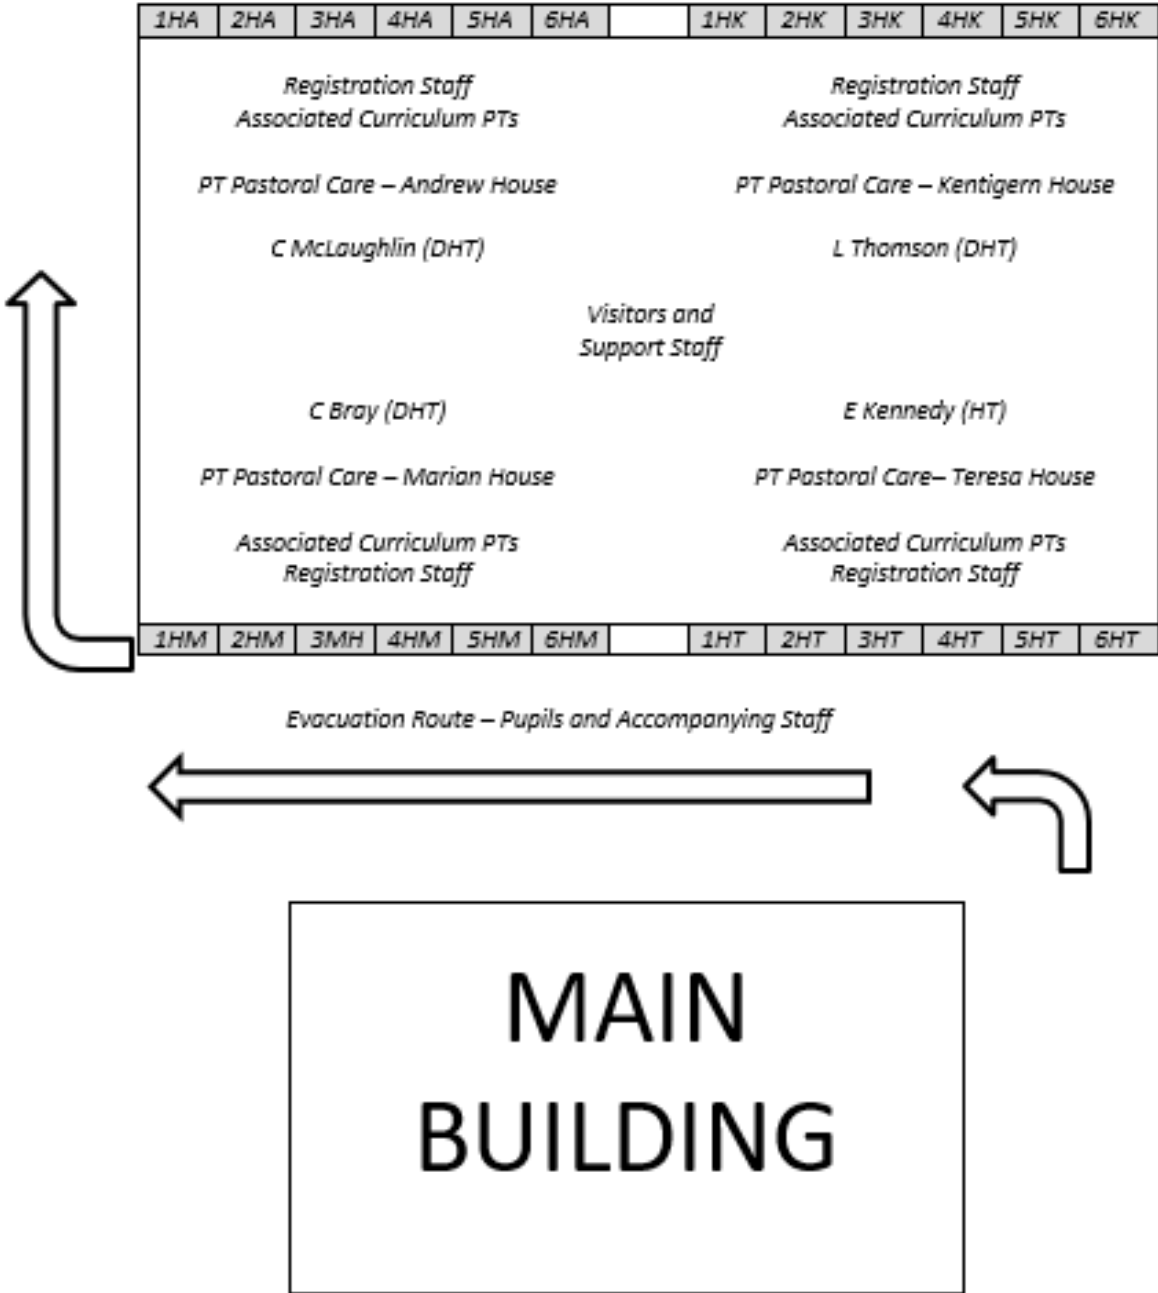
| 1HA | 2HA | 3HA | 4HA | 5HA | 6HA | | 1HK | 2HK | 3HK | 4HK | 5HK | 6HK |
|---|---|---|---|---|---|---|---|---|---|---|---|---|

Registration Staff
Associated Curriculum PTs

Registration Staff
Associated Curriculum PTs

PT Pastoral Care – Andrew House

PT Pastoral Care – Kentigern House

C McLaughlin (DHT)

L Thomson (DHT)

Visitors and
Support Staff

C Bray (DHT)

E Kennedy (HT)

PT Pastoral Care – Marian House

PT Pastoral Care– Teresa House

Associated Curriculum PTs
Registration Staff

Associated Curriculum PTs
Registration Staff

| 1HM | 2HM | 3MH | 4HM | 5HM | 6HM | | 1HT | 2HT | 3HT | 4HT | 5HT | 6HT |
|---|---|---|---|---|---|---|---|---|---|---|---|---|

Evacuation Route – Pupils and Accompanying Staff

MAIN
BUILDING